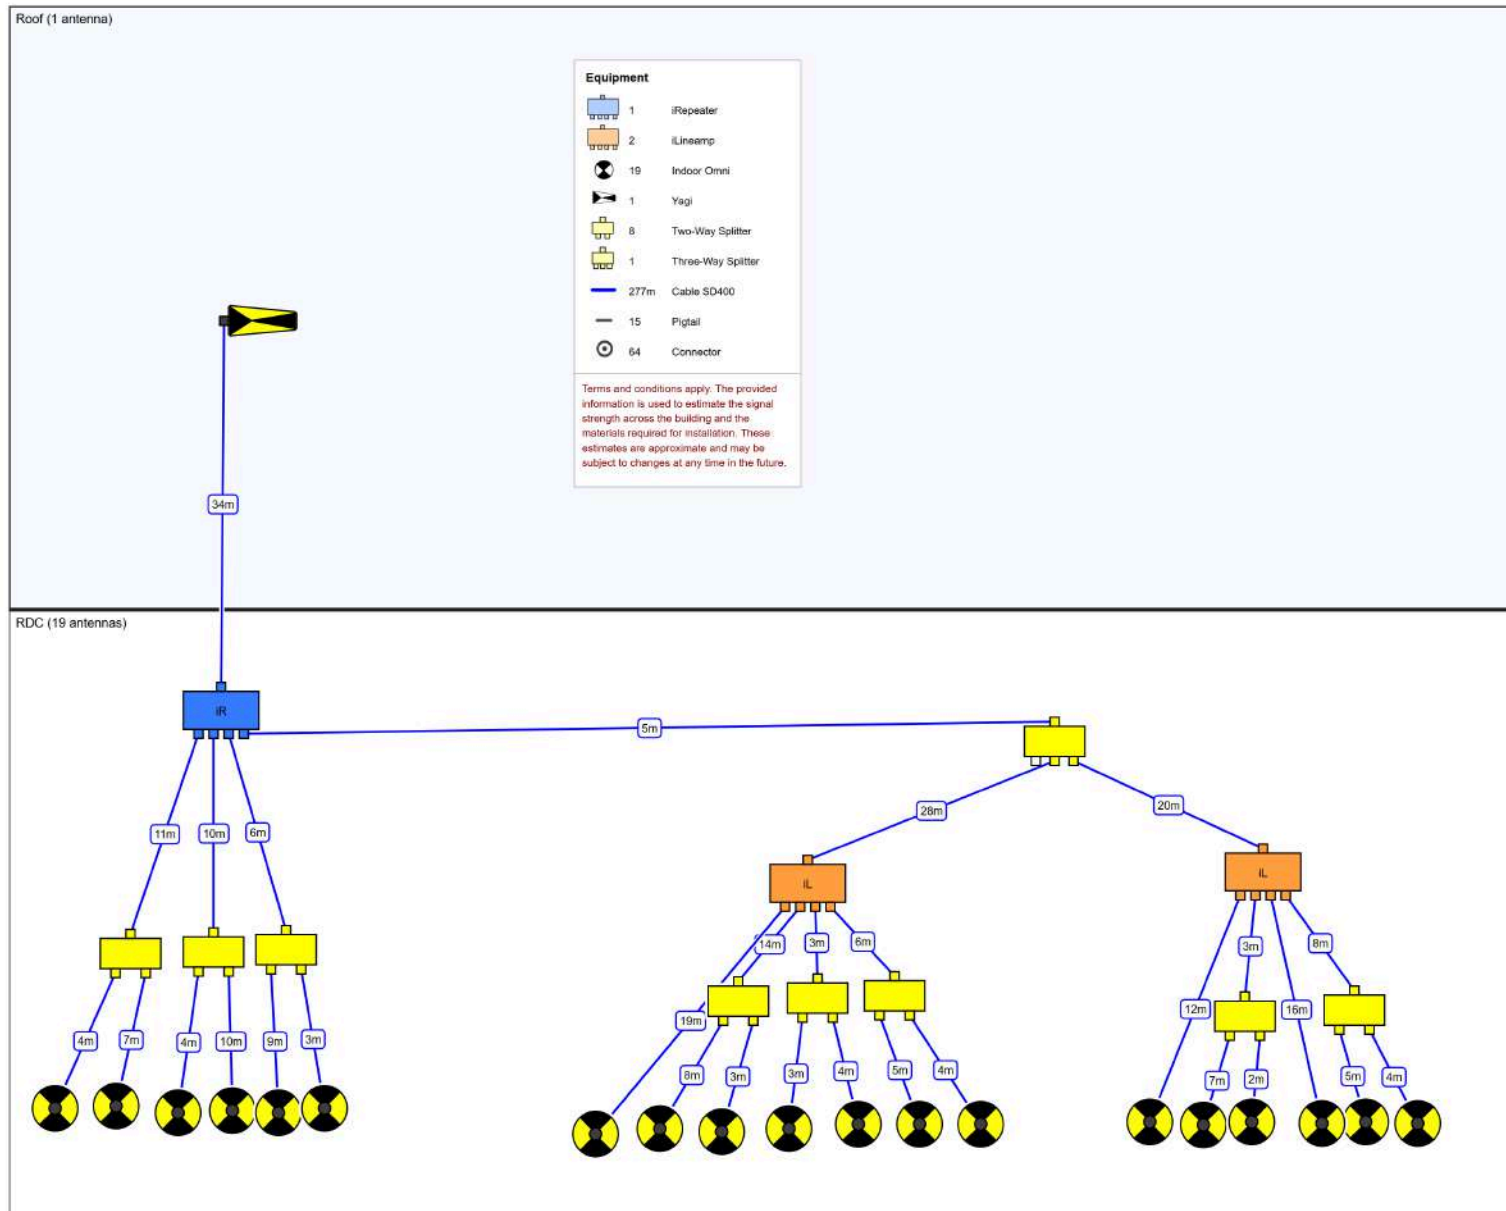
Roof (1 antenna)

Equipment

| | | |
|---|---|---|
| | 1 | iRepeater |
| | 2 | iLineamp |
| | 19 | Indoor Omni |
| | 1 | Yagi |
| | 8 | Two-Way Splitter |
| | 1 | Three-Way Splitter |
| | 277m | Cable SD400 |
| | 15 | Pigtail |
| | 64 | Connector |

Terms and conditions apply. The provided information is used to estimate the signal strength across the building and the materials required for installation. These estimates are approximate and may be subject to changes at any time in the future.

34m

RDC (19 antennas)

iR

5m

11m 10m 6m

4m 7m 4m 10m 9m 3m

28m 20m

iL

iL

14m 3m 6m

19m

8m 3m 3m 4m 5m 4m

3m 8m

12m 16m

7m 2m 5m 4m